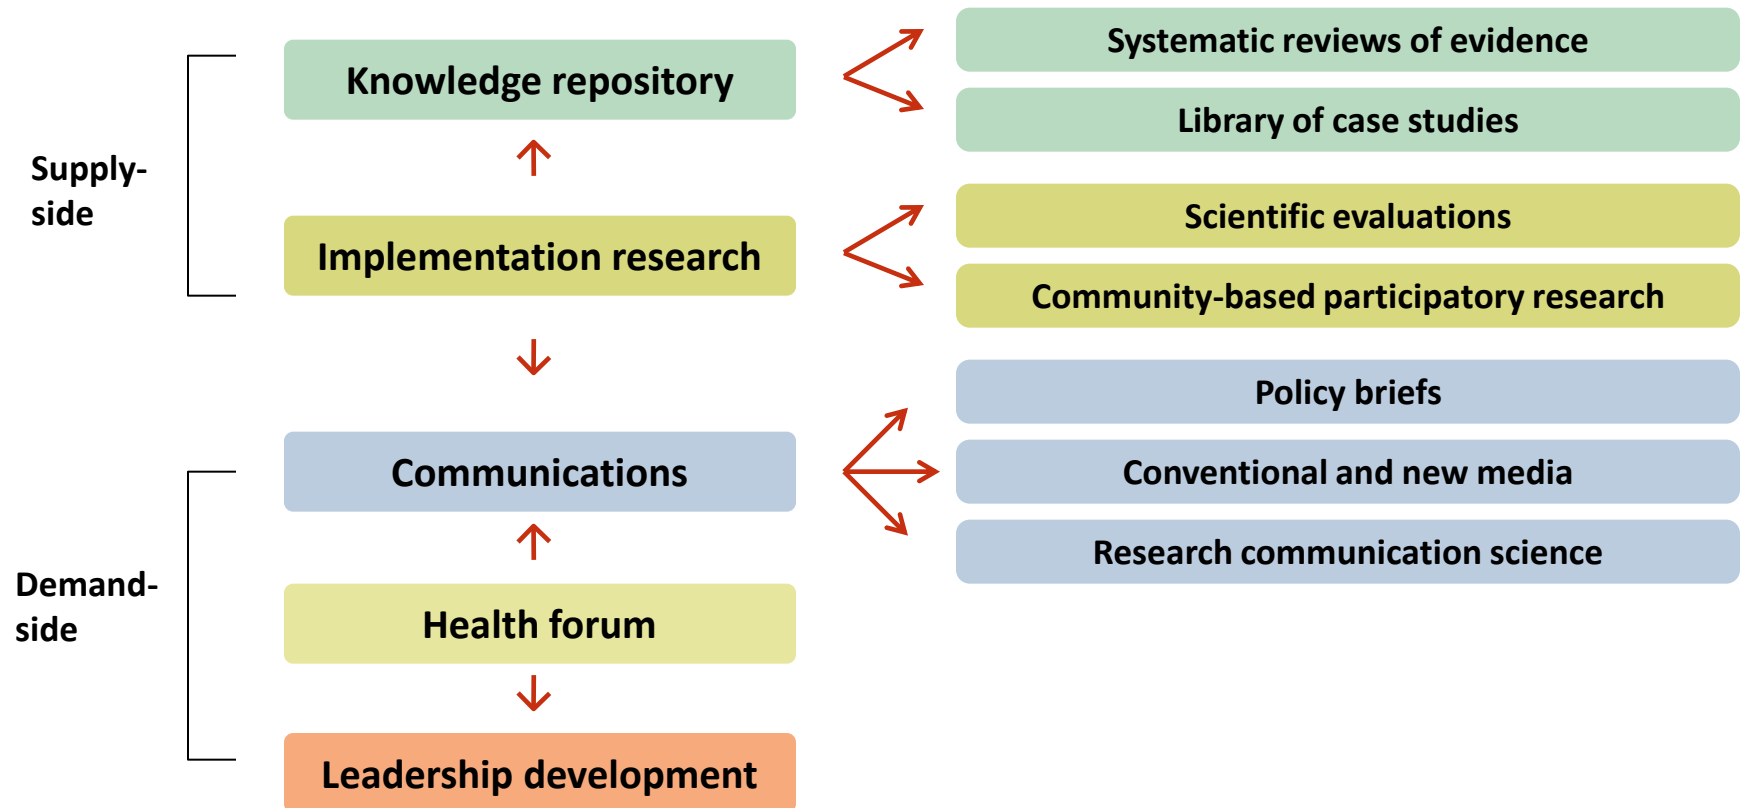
Supply-side

Knowledge repository

Systematic reviews of evidence

Library of case studies

Implementation research

Scientific evaluations

Community-based participatory research

Demand-side

Communications

Policy briefs

Conventional and new media

Research communication science

Health forum

Leadership development